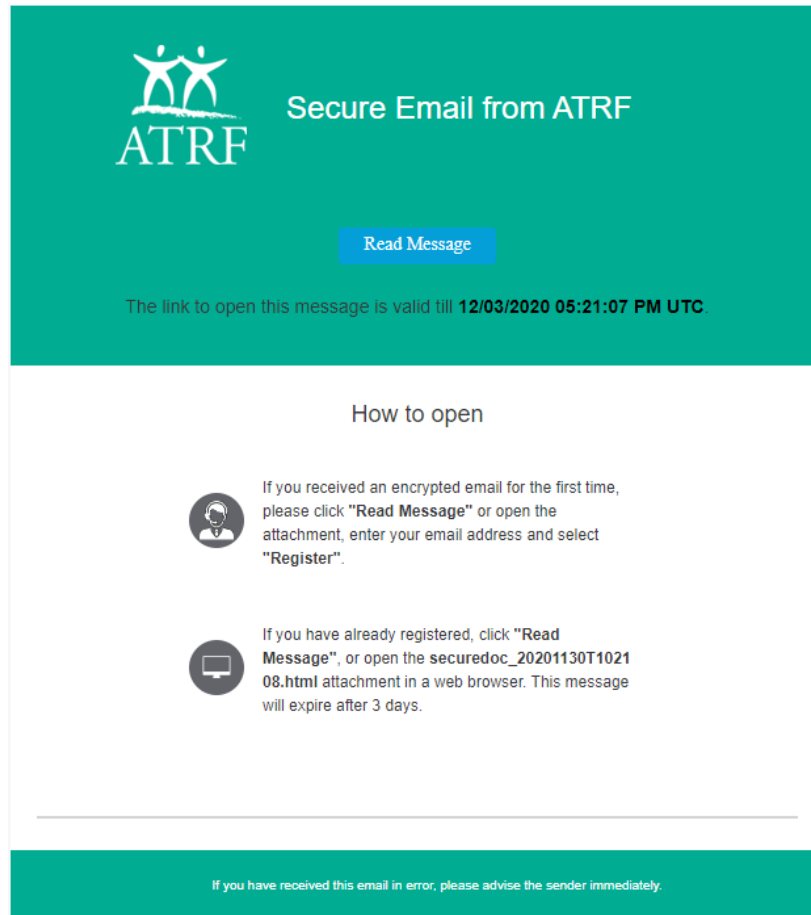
ATRF

Secure Email from ATRF

Read Message

The link to open this message is valid till **12/03/2020 05:21:07 PM UTC**.

How to open

If you received an encrypted email for the first time, please click **"Read Message"** or open the attachment, enter your email address and select **"Register"**.

If you have already registered, click **"Read Message"**, or open the **securedoc_20201130T102108.html** attachment in a web browser. This message will expire after 3 days.

If you have received this email in error, please advise the sender immediately.